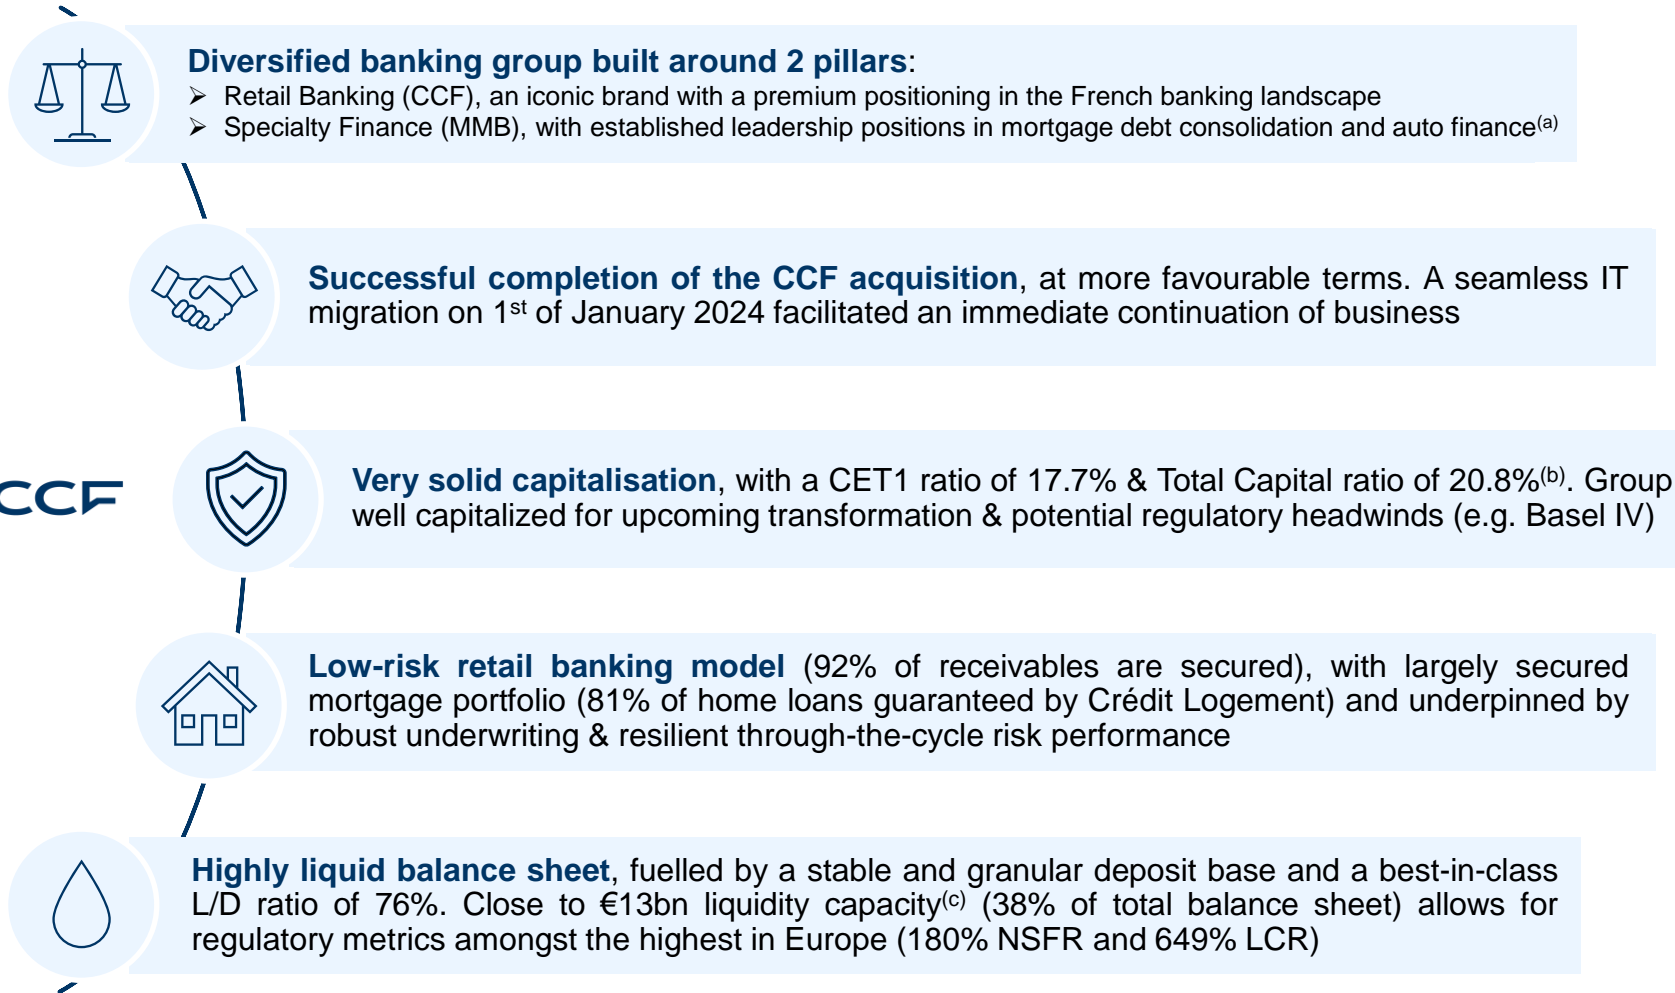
CCF

**Diversified banking group built around 2 pillars**:
➢ Retail Banking (CCF), an iconic brand with a premium positioning in the French banking landscape
➢ Specialty Finance (MMB), with established leadership positions in mortgage debt consolidation and auto finance$^{(a)}$

**Successful completion of the CCF acquisition**, at more favourable terms. A seamless IT migration on 1$^{st}$ of January 2024 facilitated an immediate continuation of business

**Very solid capitalisation**, with a CET1 ratio of 17.7% & Total Capital ratio of 20.8%$^{(b)}$. Group well capitalized for upcoming transformation & potential regulatory headwinds (e.g. Basel IV)

**Low-risk retail banking model** (92% of receivables are secured), with largely secured mortgage portfolio (81% of home loans guaranteed by Crédit Logement) and underpinned by robust underwriting & resilient through-the-cycle risk performance

**Highly liquid balance sheet**, fuelled by a stable and granular deposit base and a best-in-class L/D ratio of 76%. Close to €13bn liquidity capacity$^{(c)}$ (38% of total balance sheet) allows for regulatory metrics amongst the highest in Europe (180% NSFR and 649% LCR)